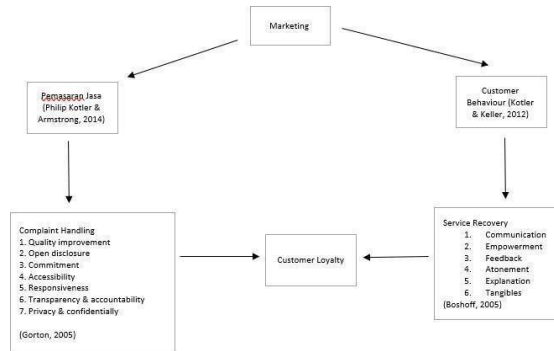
Marketing

Pemasaran Jasa (Philip Kotler & Armstrong, 2014)

Customer Behaviour (Kotler & Keller, 2012)

Complaint Handling
1. Quality improvement
2. Open disclosure
3. Commitment
4. Accessibility
5. Responsiveness
6. Transparency & accountability
7. Privacy & confidentially

(Gorton, 2005)

Customer Loyalty

Service Recovery
1. Communication
2. Empowerment
3. Feedback
4. Atonement
5. Explanation
6. Tangibles
(Boshoff, 2005)